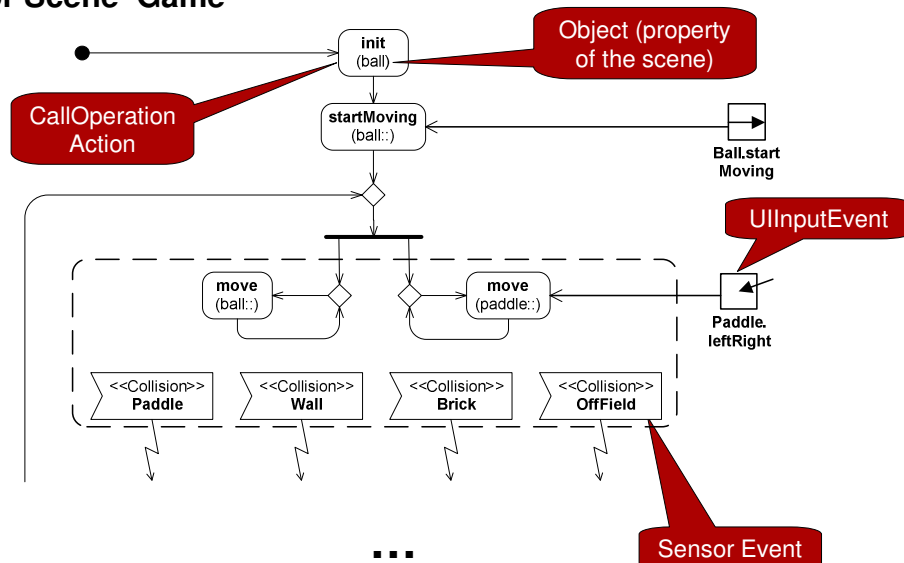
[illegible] Scene "Game"

init
(ball)

Object (property of the scene)

CallOperation Action

startMoving
(ball::)

Ball.start Moving

UIInputEvent

move
(ball::)

move
(paddle::)

Paddle. leftRight

<<Collision>>
Paddle

<<Collision>>
Wall

<<Collision>>
Brick

<<Collision>>
OffField

...

Sensor Event